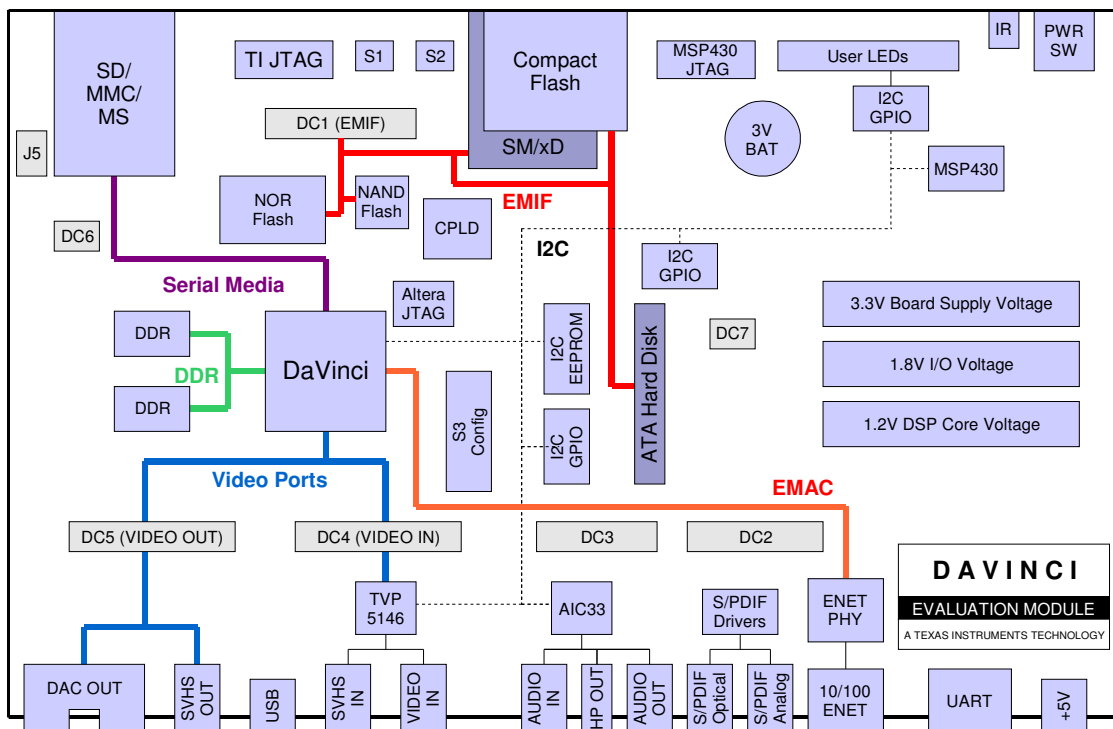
SD/
MMC/
MS

J5

DC6

TI JTAG

S1

S2

DC1 (EMIF)

NOR
Flash

NAND
Flash

Compact
Flash

SM/xD

EMIF

CPLD

MSP430
JTAG

User LEDs

IR

PWR
SW

3V
BAT

I2C
GPIO

MSP430

I2C

I2C
GPIO

Serial Media

Altera
JTAG

DDR

DDR

DDR

DaVinci

I2C
EEPROM

ATA Hard Disk

DC7

3.3V Board Supply Voltage

1.8V I/O Voltage

1.2V DSP Core Voltage

S3
Config

I2C
GPIO

Video Ports

EMAC

DC5 (VIDEO OUT)

DC4 (VIDEO IN)

DC3

DC2

D A V I N C I

EVALUATION MODULE

A TEXAS INSTRUMENTS TECHNOLOGY

TVP
5146

AIC33

S/PDIF
Drivers

ENET
PHY

DAC OUT

SVHS
OUT

USB

SVHS
IN

VIDEO
IN

AUDIO
IN

HP OUT

AUDIO
OUT

S/PDIF
Optical

S/PDIF
Analog

10/100
ENET

UART

+5V